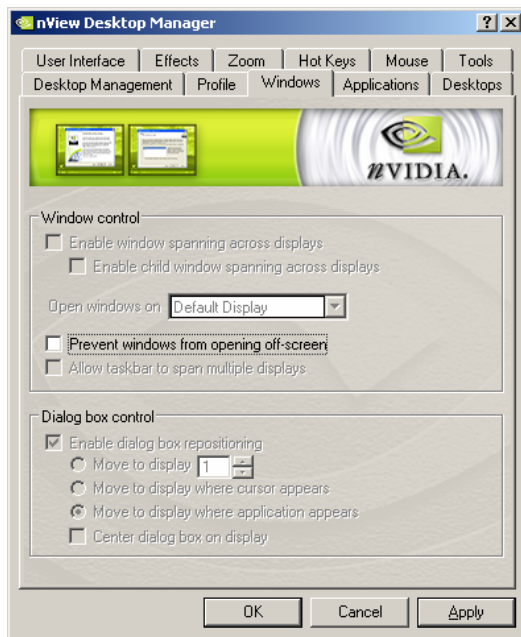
nView Desktop Manager

?

X

User Interface | Effects | Zoom | Hot Keys | Mouse | Tools

Desktop Management | Profile | Windows | Applications | Desktops

nVIDIA.

Window control

Enable window spanning across displays

Enable child window spanning across displays

Open windows on Default Display

Prevent windows from opening off-screen

Allow taskbar to span multiple displays

Dialog box control

Enable dialog box repositioning

Move to display 1

Move to display where cursor appears

Move to display where application appears

Center dialog box on display

OK Cancel Apply